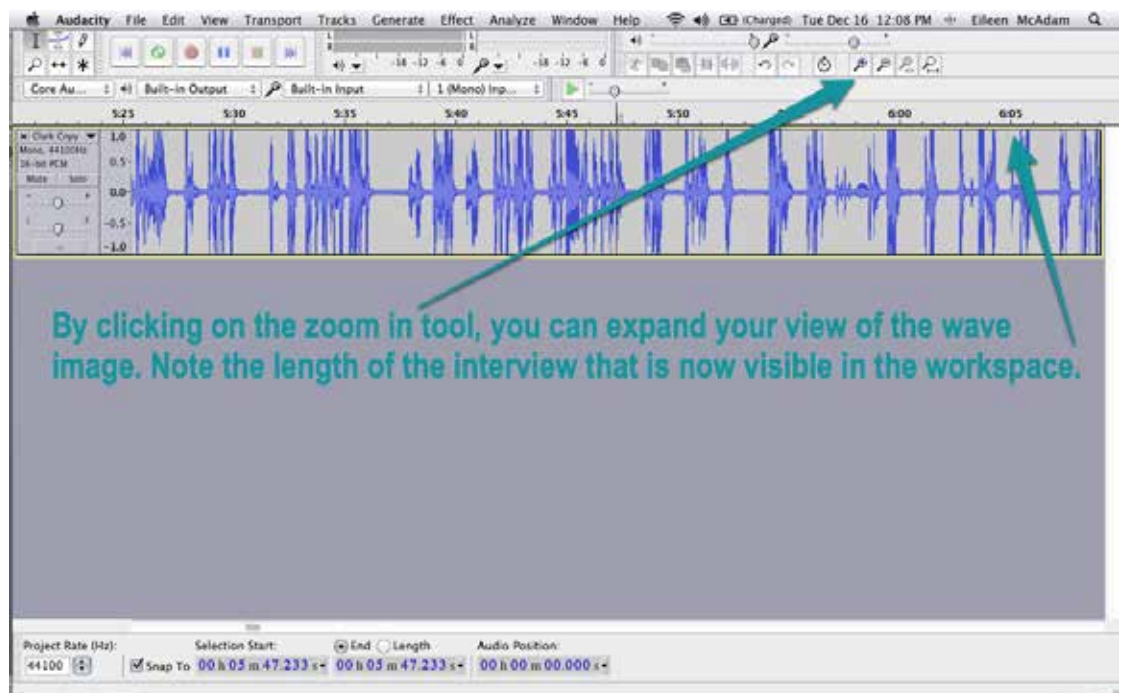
Audacity File Edit View Transport Tracks Generate Effect Analyze Window Help (Charged) Tue Dec 16 12:08 PM Eileen McAdam

-18 -12 -6 0 -18 -12 -6 0

Core Au... Built-in Output Built-in Input 1 (Mono) Inp...

5:25 5:30 5:35 5:40 5:45 5:50 6:00 6:05

Clark Copy
Mono, 44100Hz
16-bit PCM
Mute Solo

1.0
0.5-
0.0
-0.5-
-1.0

By clicking on the zoom in tool, you can expand your view of the wave image. Note the length of the interview that is now visible in the workspace.

Project Rate (Hz): Selection Start: End Length Audio Position:
44100 Snap To 00 h 05 m 47.233 s 00 h 05 m 47.233 s 00 h 00 m 00.000 s